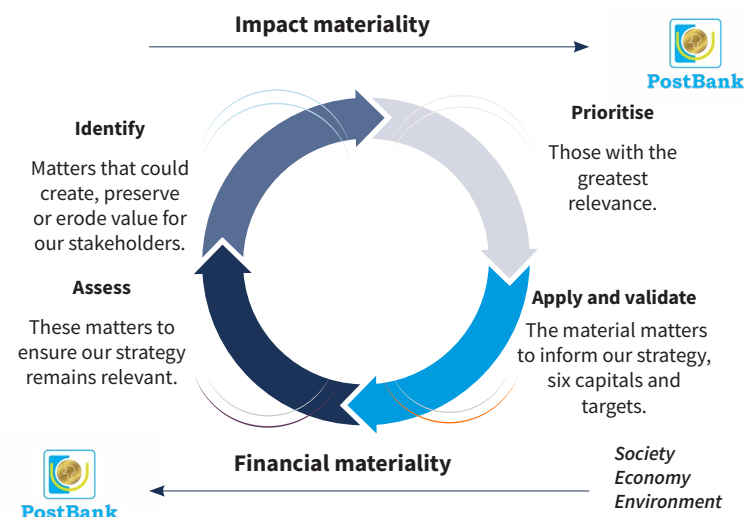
Impact materiality

PostBank

Identify

Matters that could create, preserve or erode value for our stakeholders.

Prioritise

Those with the greatest relevance.

Assess

These matters to ensure our strategy remains relevant.

Apply and validate

The material matters to inform our strategy, six capitals and targets.

Financial materiality

Society
Economy
Environment

PostBank